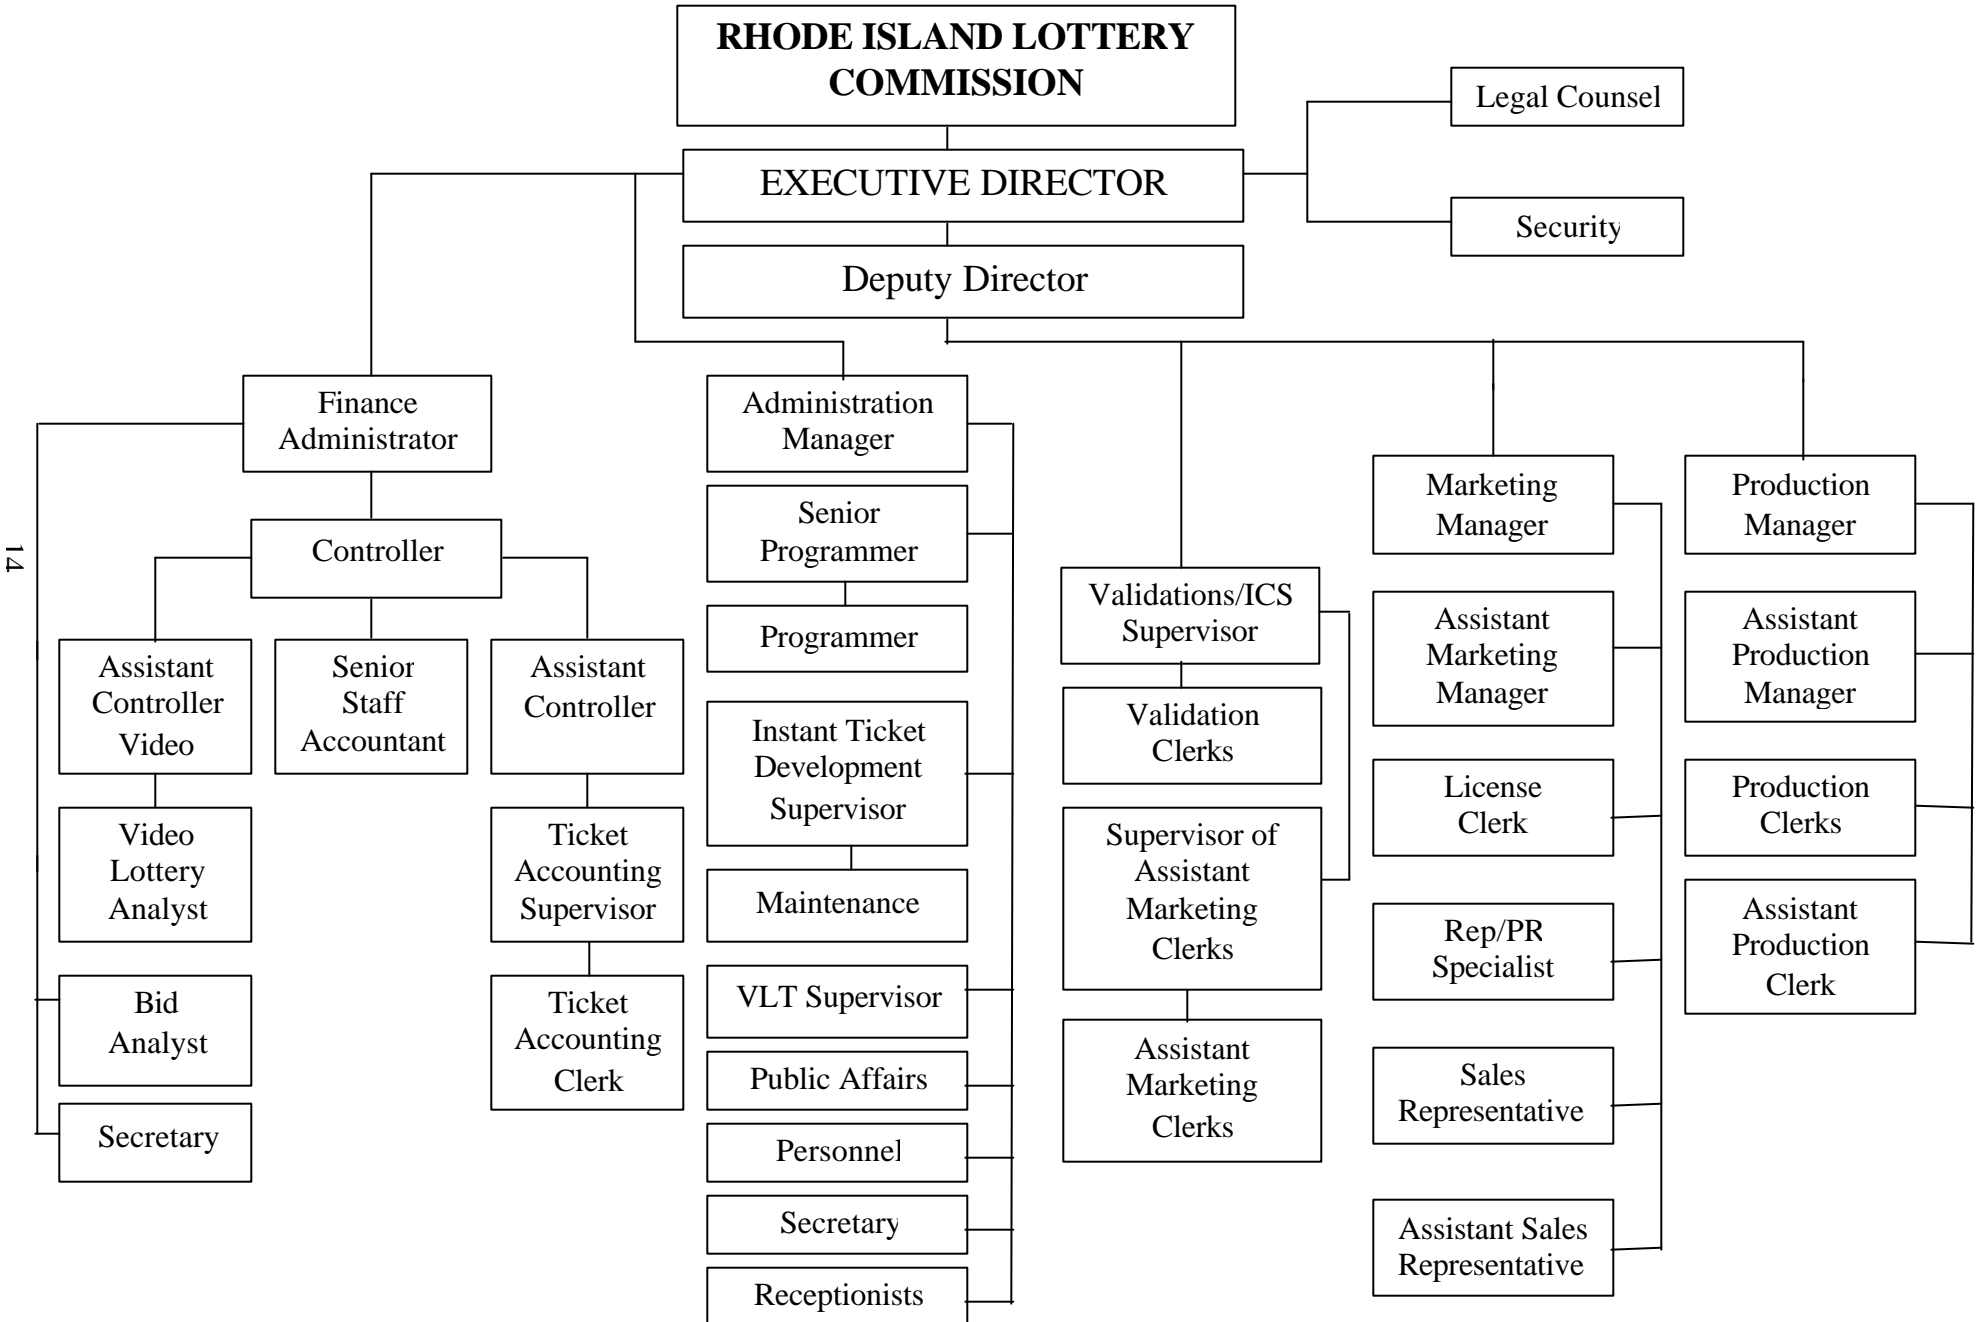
RHODE ISLAND LOTTERY COMMISSION

Legal Counsel

EXECUTIVE DIRECTOR

Security

Deputy Director

Finance Administrator

Controller

Assistant Controller Video

Senior Staff Accountant

Assistant Controller

Video Lottery Analyst

Ticket Accounting Supervisor

Bid Analyst

Ticket Accounting Clerk

Secretary

Administration Manager

Senior Programmer

Programmer

Instant Ticket Development Supervisor

Maintenance

VLT Supervisor

Public Affairs

Personnel

Secretary

Receptionists

Validations/ICS Supervisor

Validation Clerks

Supervisor of Assistant Marketing Clerks

Assistant Marketing Clerks

Marketing Manager

Assistant Marketing Manager

License Clerk

Rep/PR Specialist

Sales Representative

Assistant Sales Representative

Production Manager

Assistant Production Manager

Production Clerks

Assistant Production Clerk

14